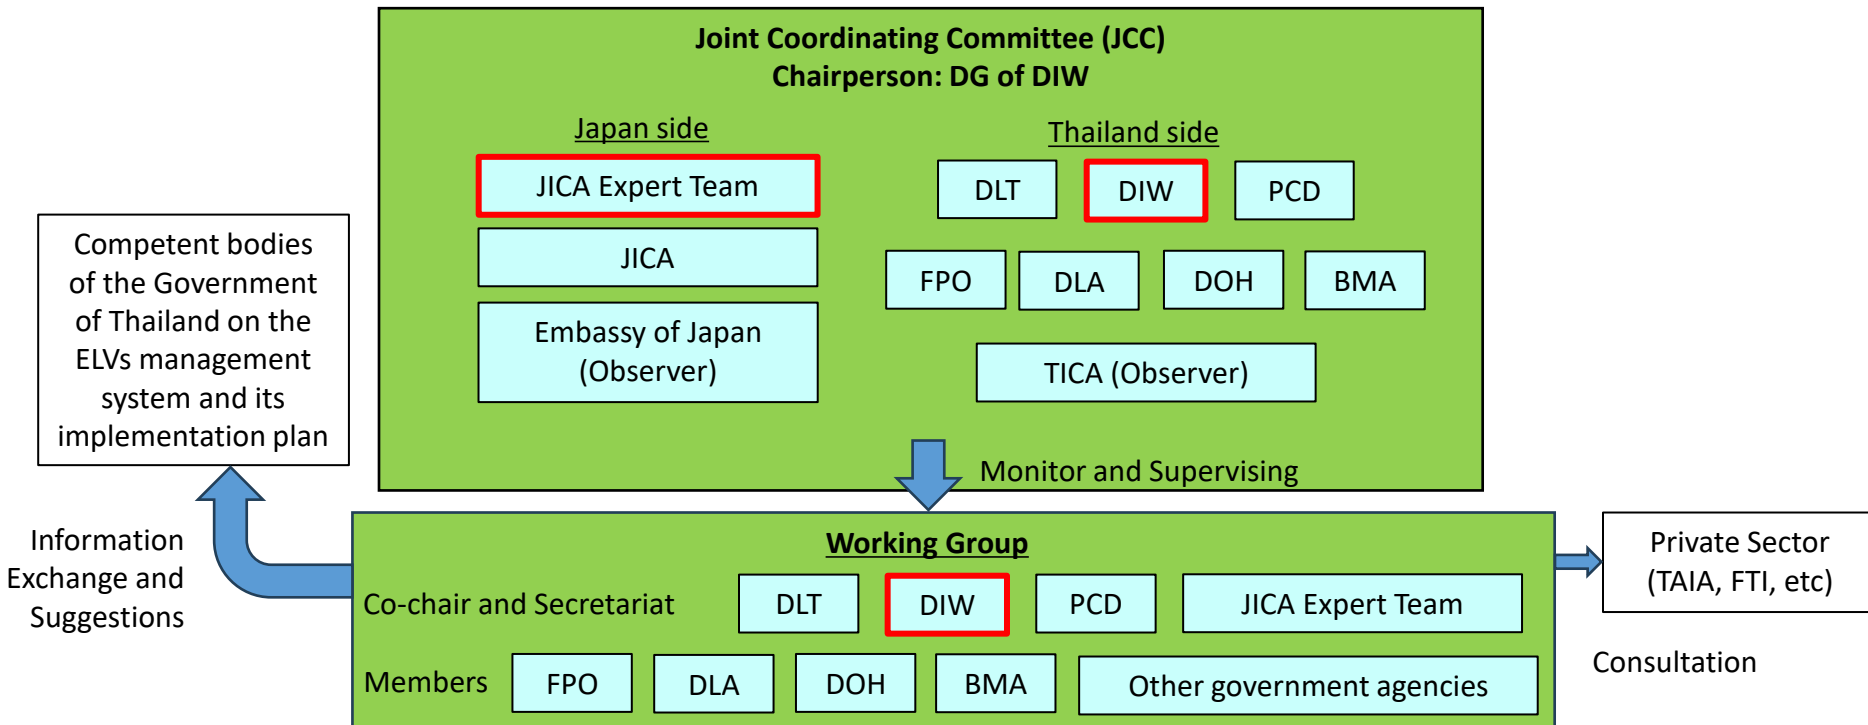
Joint Coordinating Committee (JCC)
Chairperson: DG of DIW

Japan side

JICA Expert Team

JICA

Embassy of Japan (Observer)

Thailand side

DLT

DIW

PCD

FPO

DLA

DOH

BMA

TICA (Observer)

Competent bodies of the Government of Thailand on the ELVs management system and its implementation plan

Monitor and Supervising

Information Exchange and Suggestions

Working Group

Co-chair and Secretariat

DLT

DIW

PCD

JICA Expert Team

Members

FPO

DLA

DOH

BMA

Other government agencies

Private Sector (TAIA, FTI, etc)

Consultation